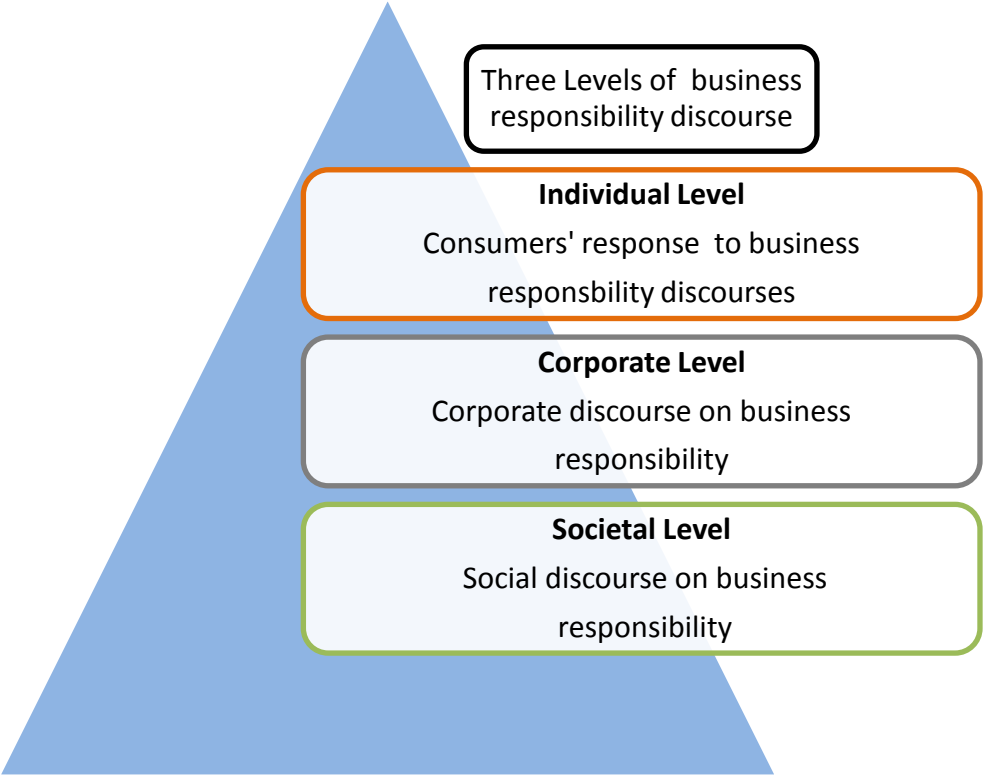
Three Levels of business responsibility discourse

**Individual Level**
Consumers' response to business responsbility discourses

**Corporate Level**
Corporate discourse on business responsibility

**Societal Level**
Social discourse on business responsibility